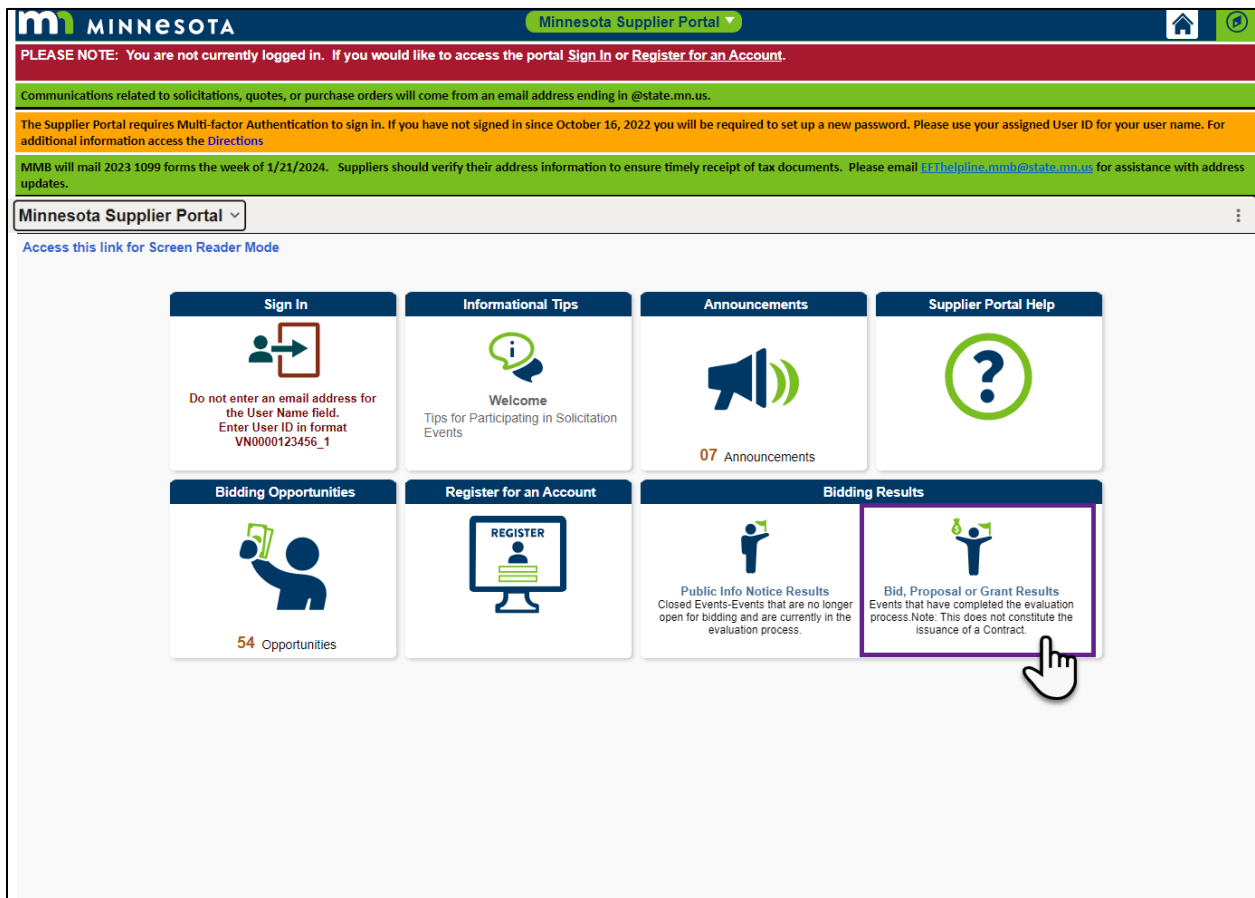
MINNESOTA

Minnesota Supplier Portal

PLEASE NOTE: You are not currently logged in. If you would like to access the portal Sign In or Register for an Account.

Communications related to solicitations, quotes, or purchase orders will come from an email address ending in @state.mn.us.

The Supplier Portal requires Multi-factor Authentication to sign in. If you have not signed in since October 16, 2022 you will be required to set up a new password. Please use your assigned User ID for your user name. For additional information access the Directions

MMB will mail 2023 1099 forms the week of 1/21/2024. Suppliers should verify their address information to ensure timely receipt of tax documents. Please email EFThelpline.mmb@state.mn.us for assistance with address updates.

Minnesota Supplier Portal

Access this link for Screen Reader Mode

Sign In
Do not enter an email address for the User Name field.
Enter User ID in format
VN0000123456_1

Informational Tips
Welcome
Tips for Participating in Solicitation Events

Announcements
07 Announcements

Supplier Portal Help

Bidding Opportunities
54 Opportunities

Register for an Account
REGISTER

Bidding Results
Public Info Notice Results
Closed Events-Events that are no longer open for bidding and are currently in the evaluation process.

Bid, Proposal or Grant Results
Events that have completed the evaluation process.Note: This does not constitute the issuance of a Contract.